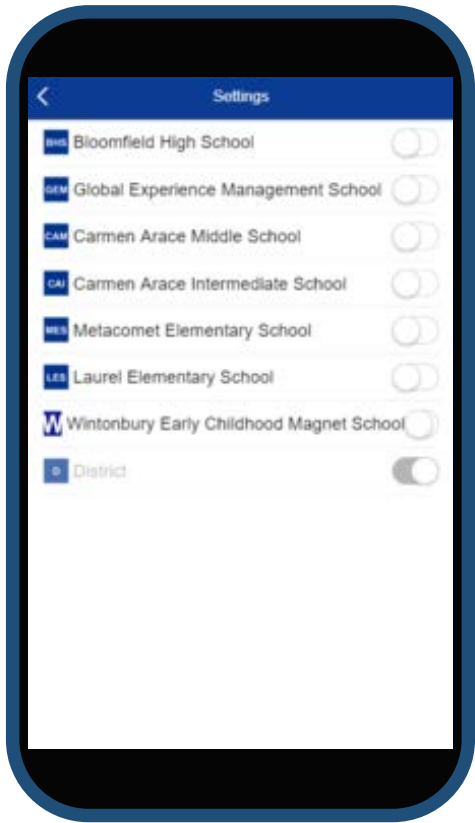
Settings

BHS Bloomfield High School

GEM Global Experience Management School

CAM Carmen Arace Middle School

CAI Carmen Arace Intermediate School

MES Metacomet Elementary School

LES Laurel Elementary School

W Wintonbury Early Childhood Magnet School

D District